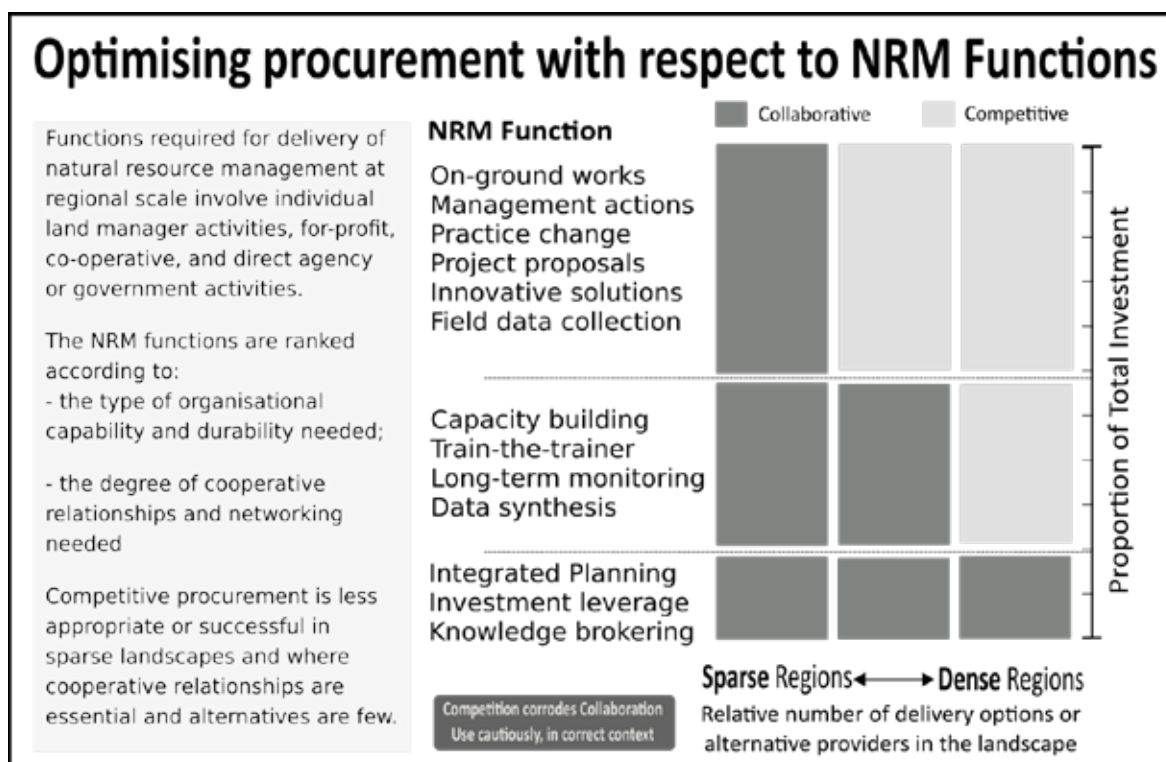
Optimising procurement with respect to NRM Functions

Functions required for delivery of natural resource management at regional scale involve individual land manager activities, for-profit, co-operative, and direct agency or government activities.

The NRM functions are ranked according to:
- the type of organisational capability and durability needed;

- the degree of cooperative relationships and networking needed

Competitive procurement is less appropriate or successful in sparse landscapes and where cooperative relationships are essential and alternatives are few.

Competition corrodes Collaboration
Use cautiously, in correct context

Collaborative
Competitive

NRM Function

On-ground works
Management actions
Practice change
Project proposals
Innovative solutions
Field data collection

Capacity building
Train-the-trainer
Long-term monitoring
Data synthesis

Integrated Planning
Investment leverage
Knowledge brokering

Proportion of Total Investment

Sparse Regions ⟷ Dense Regions
Relative number of delivery options or alternative providers in the landscape